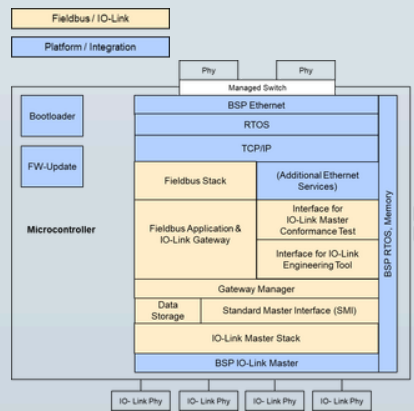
Fieldbus / IO-Link

Platform / Integration

Phy

Phy

Managed Switch

Bootloader

FW-Update

Microcontroller

BSP Ethernet

RTOS

TCP/IP

Fieldbus Stack

(Additional Ethernet Services)

Fieldbus Application & IO-Link Gateway

Interface for IO-Link Master Conformance Test

Interface for IO-Link Engineering Tool

Gateway Manager

Data Storage

Standard Master Interface (SMI)

IO-Link Master Stack

BSP IO-Link Master

BSP RTOS, Memory

IO- Link Phy

IO- Link Phy

IO- Link Phy

IO- Link Phy